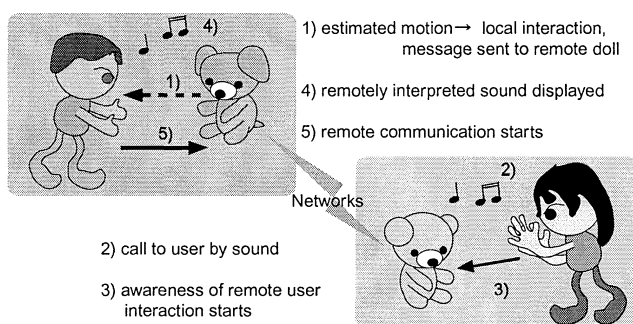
4)

1)

5)

1) estimated motion → local interaction, message sent to remote doll

4) remotely interpreted sound displayed

5) remote communication starts

Networks

2)

3)

2) call to user by sound

3) awareness of remote user interaction starts